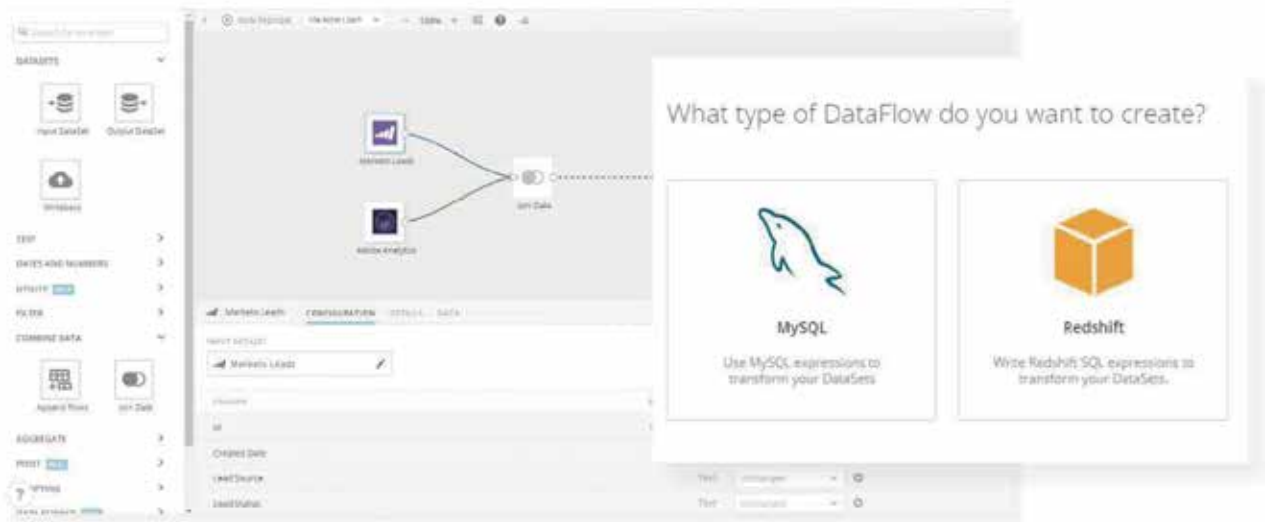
What type of DataFlow do you want to create?

MySQL

Use MySQL expressions to transform your DataSets

Redshift

Write Redshift SQL expressions to transform your DataSets.

DATASETS

Input DataSet

Output DataSet

TEXT

DATES AND NUMBERS

UTILITY

FILTER

COMBINE DATA

Append Rows

Join Data

AGGREGATE

PIVOT

Marketo Leads

Adobe Analytics

Join Data

Marketo Leads

CONFIGURATION

DETAILS

DATA

INPUT DATASET

Marketo Leads

Created Date

Lead Source

Lead Status

Text

Unchanged